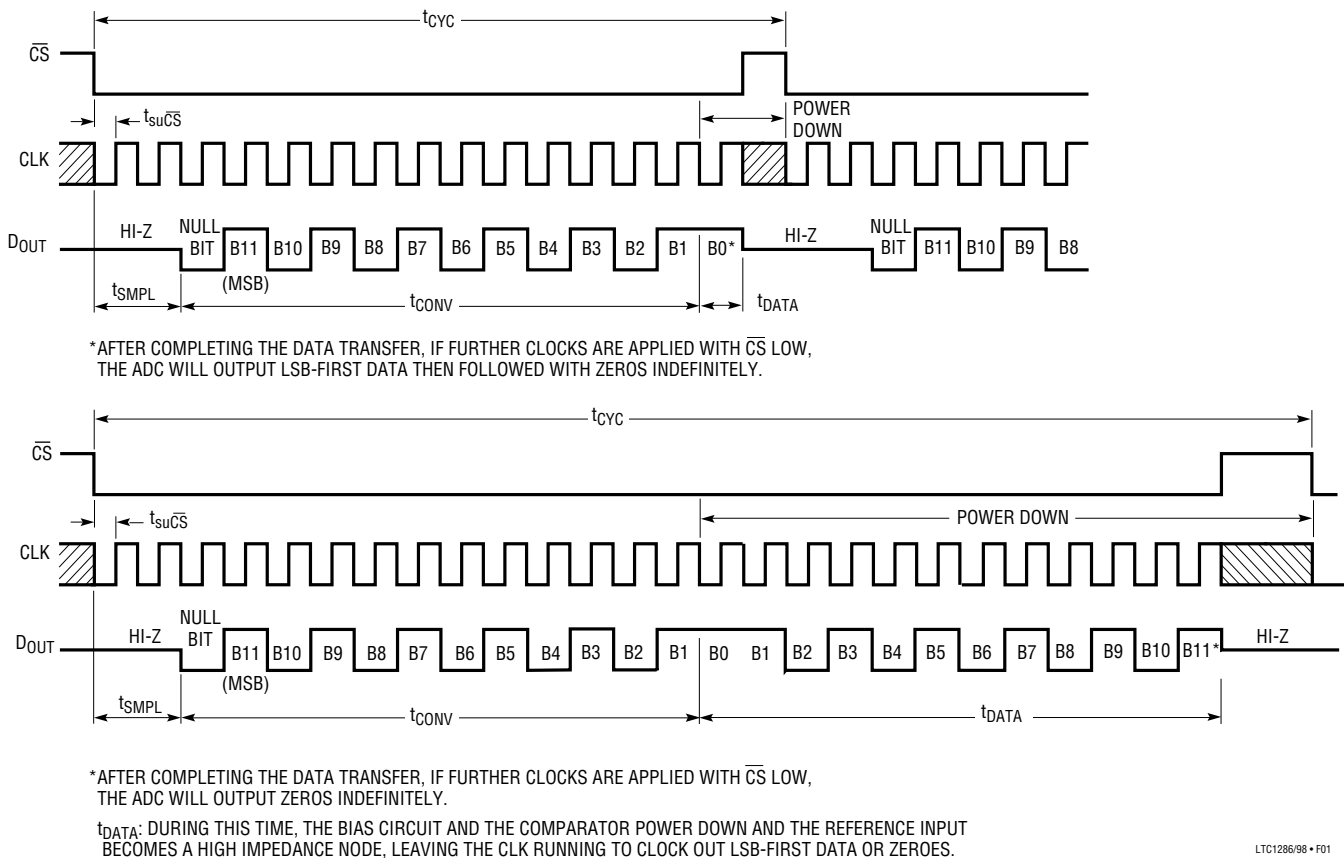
$t_{CYC}$

$\overline{CS}$

$t_{su\overline{CS}}$

POWER DOWN

CLK

$D_{OUT}$

HI-Z

NULL BIT

B11 (MSB)

B10 B9 B8 B7 B6 B5 B4 B3 B2 B1 B0*

HI-Z

NULL BIT

B11 B10 B9 B8

$t_{SMPL}$

$t_{CONV}$

$t_{DATA}$

*AFTER COMPLETING THE DATA TRANSFER, IF FURTHER CLOCKS ARE APPLIED WITH $\overline{CS}$ LOW, THE ADC WILL OUTPUT LSB-FIRST DATA THEN FOLLOWED WITH ZEROS INDEFINITELY.

$t_{CYC}$

$\overline{CS}$

$t_{su\overline{CS}}$

POWER DOWN

CLK

$D_{OUT}$

HI-Z

NULL BIT

B11 (MSB)

B10 B9 B8 B7 B6 B5 B4 B3 B2 B1 B0 B1 B2 B3 B4 B5 B6 B7 B8 B9 B10 B11*

HI-Z

$t_{SMPL}$

$t_{CONV}$

$t_{DATA}$

*AFTER COMPLETING THE DATA TRANSFER, IF FURTHER CLOCKS ARE APPLIED WITH $\overline{CS}$ LOW, THE ADC WILL OUTPUT ZEROS INDEFINITELY.

$t_{DATA}$: DURING THIS TIME, THE BIAS CIRCUIT AND THE COMPARATOR POWER DOWN AND THE REFERENCE INPUT BECOMES A HIGH IMPEDANCE NODE, LEAVING THE CLK RUNNING TO CLOCK OUT LSB-FIRST DATA OR ZEROES.

LTC1286/98 • F01